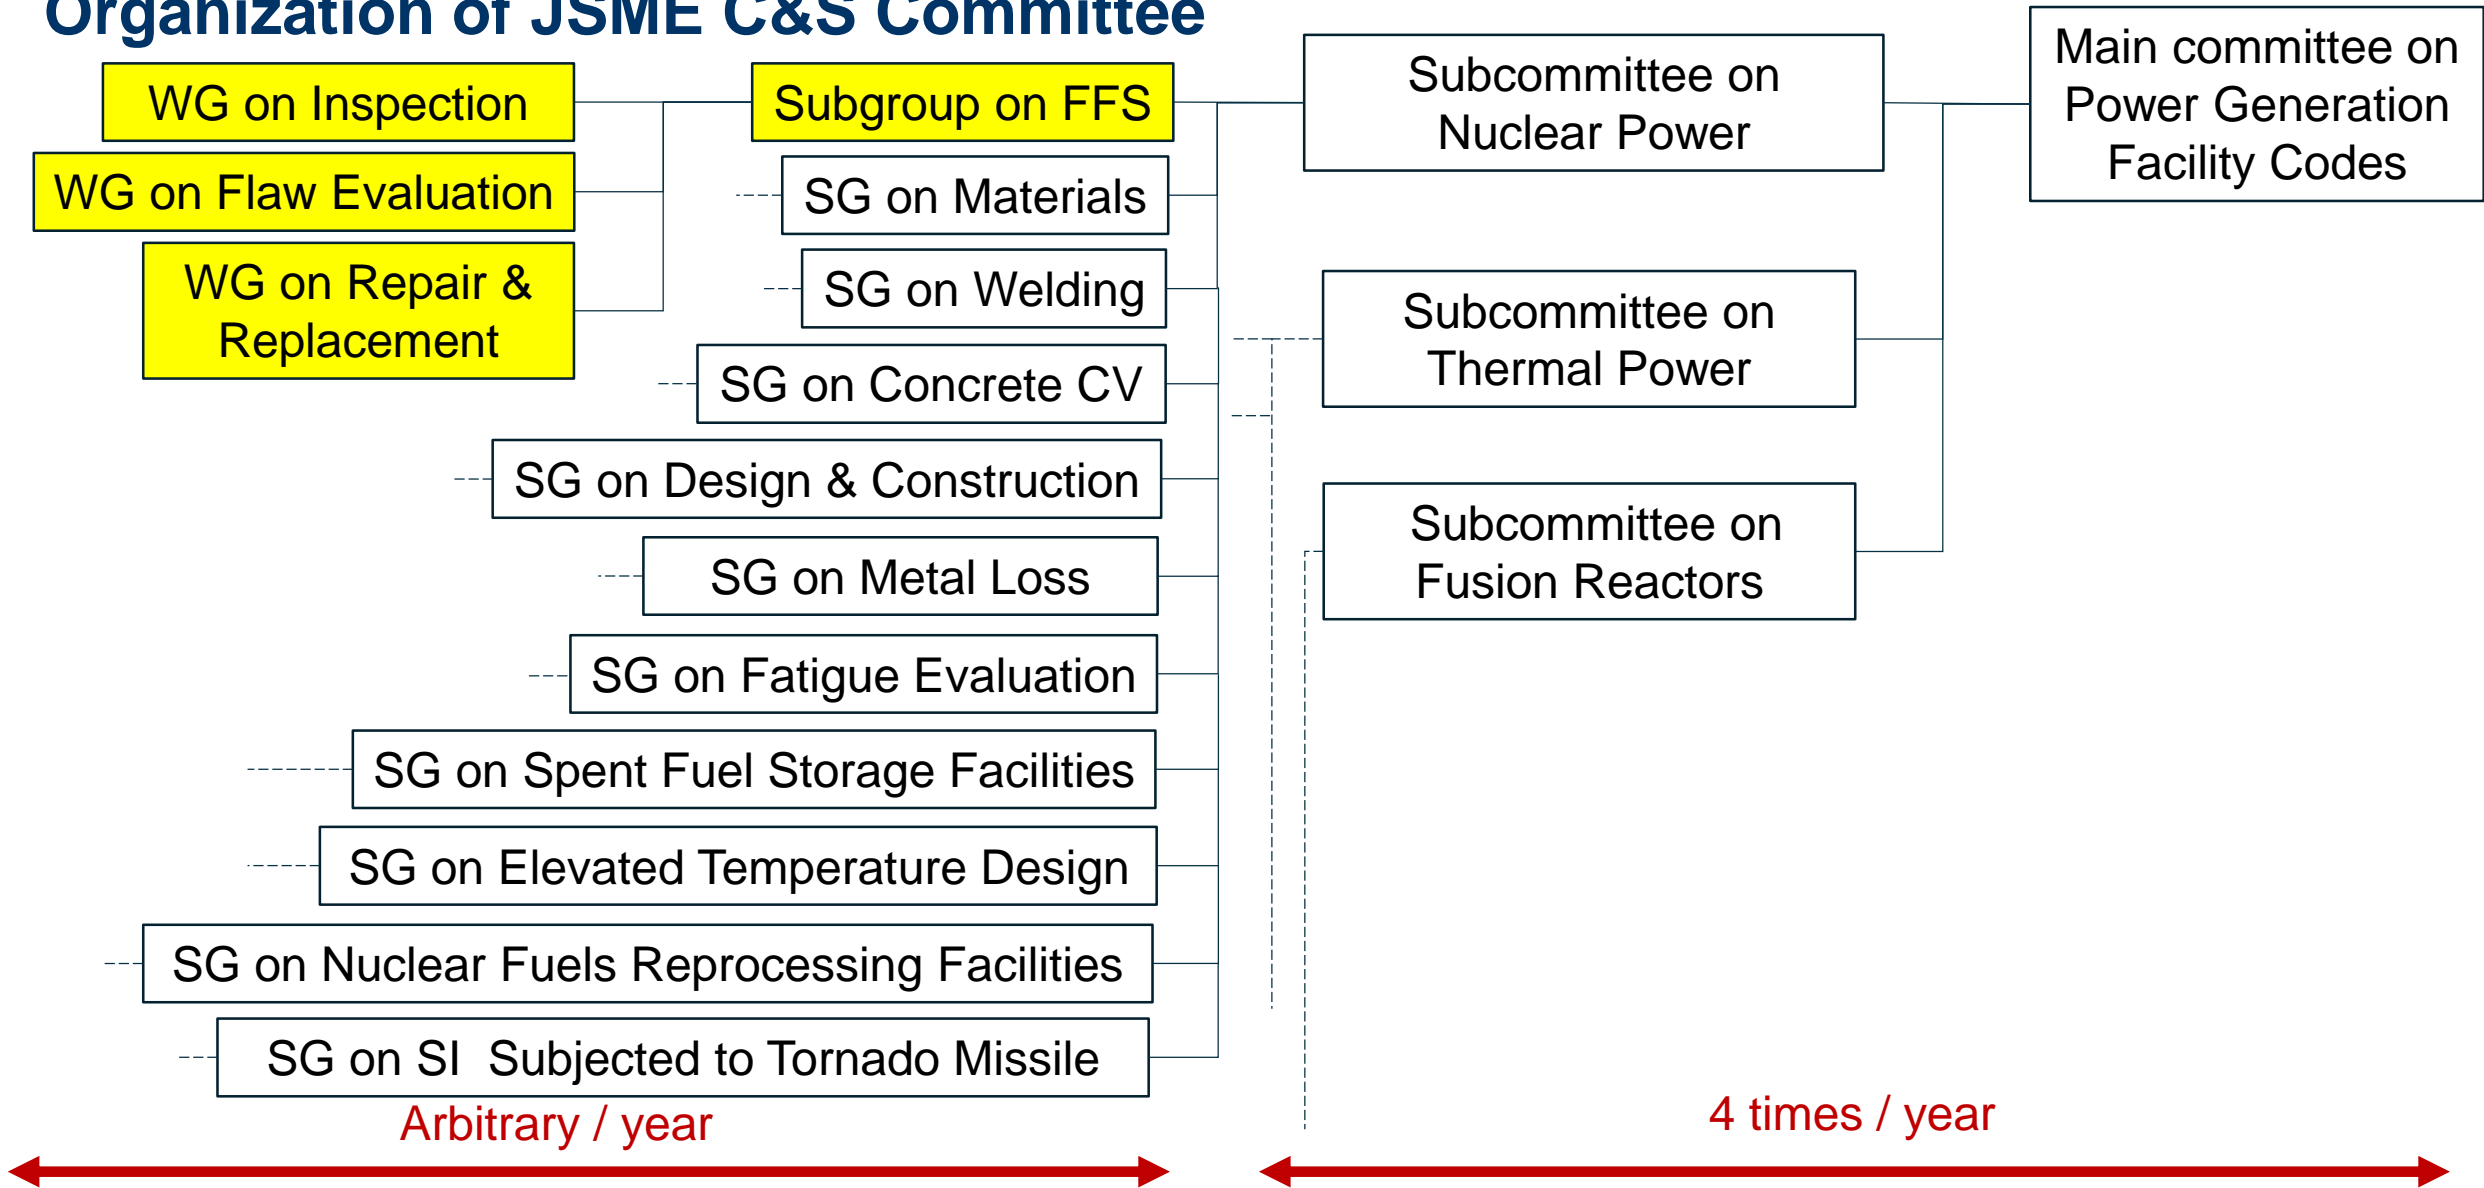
Organization of JSME C&S Committee

WG on Inspection

WG on Flaw Evaluation

WG on Repair & Replacement

Subgroup on FFS

SG on Materials

SG on Welding

SG on Concrete CV

SG on Design & Construction

SG on Metal Loss

SG on Fatigue Evaluation

SG on Spent Fuel Storage Facilities

SG on Elevated Temperature Design

SG on Nuclear Fuels Reprocessing Facilities

SG on SI Subjected to Tornado Missile

Subcommittee on Nuclear Power

Subcommittee on Thermal Power

Subcommittee on Fusion Reactors

Main committee on Power Generation Facility Codes

Arbitrary / year

4 times / year